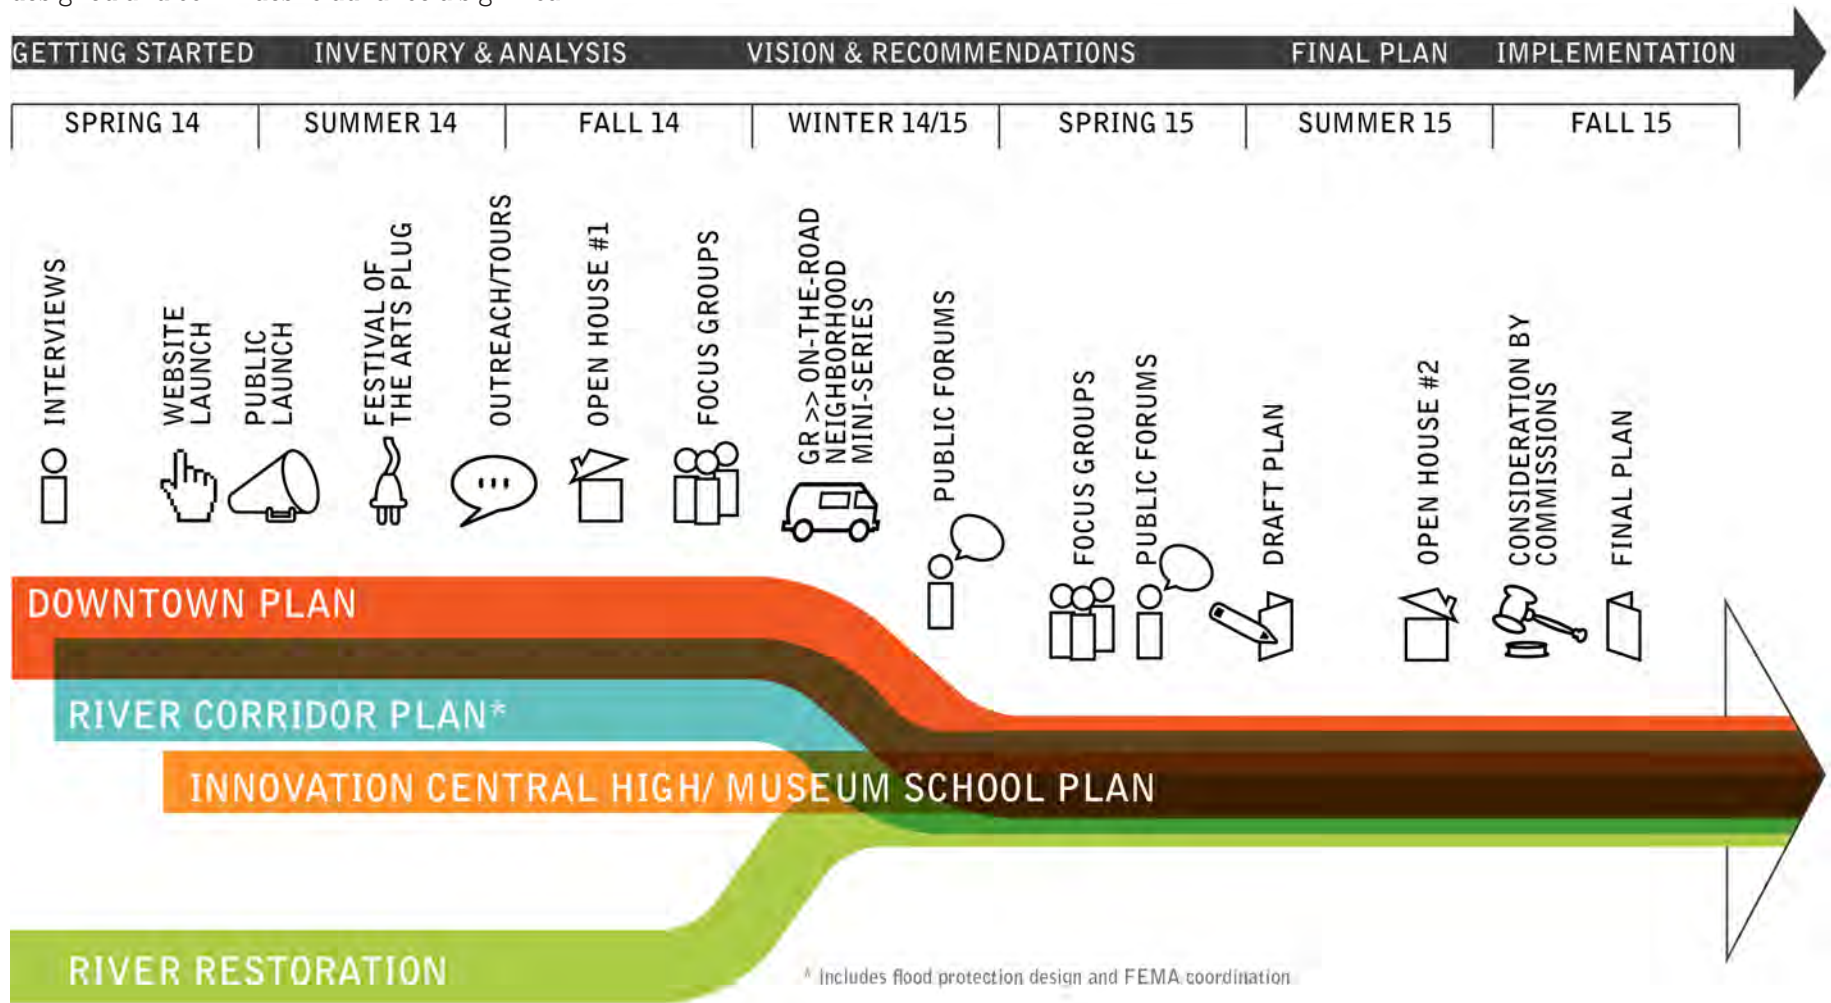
GETTING STARTED INVENTORY & ANALYSIS VISION & RECOMMENDATIONS FINAL PLAN IMPLEMENTATION

| SPRING 14 | SUMMER 14 | FALL 14 | WINTER 14/15 | SPRING 15 | SUMMER 15 | FALL 15 |
|---|---|---|---|---|---|---|

INTERVIEWS
WEBSITE LAUNCH
PUBLIC LAUNCH
FESTIVAL OF THE ARTS PLUG
OUTREACH/TOURS
OPEN HOUSE #1
FOCUS GROUPS
GR >> ON-THE-ROAD NEIGHBORHOOD MINI-SERIES
PUBLIC FORUMS
FOCUS GROUPS
PUBLIC FORUMS
DRAFT PLAN
OPEN HOUSE #2
CONSIDERATION BY COMMISSIONS
FINAL PLAN

DOWNTOWN PLAN
RIVER CORRIDOR PLAN*
INNOVATION CENTRAL HIGH/ MUSEUM SCHOOL PLAN
RIVER RESTORATION

* Includes flood protection design and FEMA coordination